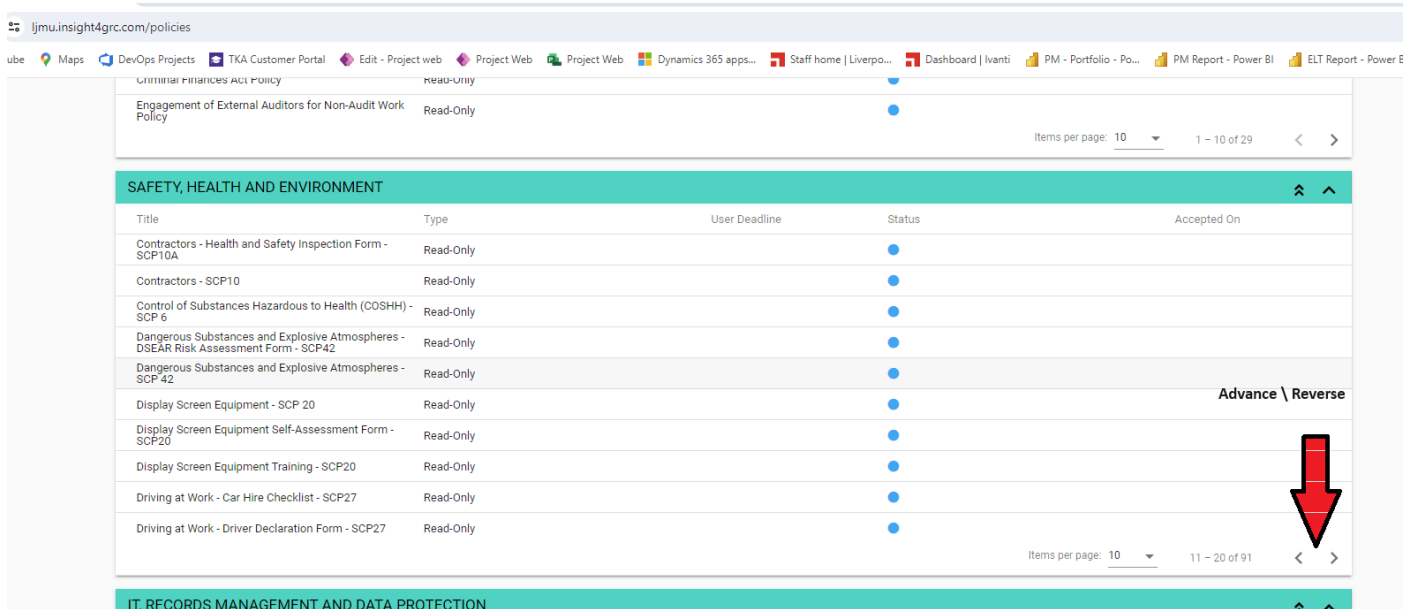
ljmu.insight4grc.com/policies

ube Maps DevOps Projects TKA Customer Portal Edit - Project web Project Web Project Web Dynamics 365 apps... Staff home | Liverpo... Dashboard | Ivanti PM - Portfolio - Po... PM Report - Power BI ELT Report - Power B

Criminal Finances Act Policy Read-Only

Engagement of External Auditors for Non-Audit Work Policy Read-Only

Items per page: 10 1 – 10 of 29

SAFETY, HEALTH AND ENVIRONMENT

| Title | Type | User Deadline | Status | Accepted On |
|---|---|---|---|---|
| Contractors - Health and Safety Inspection Form - SCP10A | Read-Only | | | |
| Contractors - SCP10 | Read-Only | | | |
| Control of Substances Hazardous to Health (COSHH) - SCP 6 | Read-Only | | | |
| Dangerous Substances and Explosive Atmospheres - DSEAR Risk Assessment Form - SCP42 | Read-Only | | | |
| Dangerous Substances and Explosive Atmospheres - SCP 42 | Read-Only | | | |
| Display Screen Equipment - SCP 20 | Read-Only | | | |
| Display Screen Equipment Self-Assessment Form - SCP20 | Read-Only | | | |
| Display Screen Equipment Training - SCP20 | Read-Only | | | |
| Driving at Work - Car Hire Checklist - SCP27 | Read-Only | | | |
| Driving at Work - Driver Declaration Form - SCP27 | Read-Only | | | |

Advance \ Reverse

Items per page: 10 11 – 20 of 91

IT, RECORDS MANAGEMENT AND DATA PROTECTION